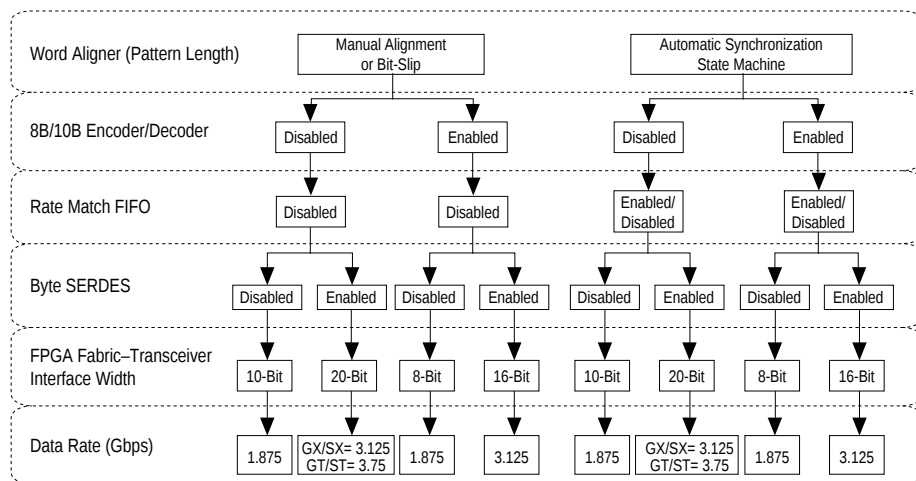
Word Aligner (Pattern Length)

Manual Alignment or Bit-Slip

Automatic Synchronization State Machine

8B/10B Encoder/Decoder

Disabled

Enabled

Disabled

Enabled

Rate Match FIFO

Disabled

Disabled

Enabled/ Disabled

Enabled/ Disabled

Byte SERDES

Disabled

Enabled

Disabled

Enabled

Disabled

Enabled

Disabled

Enabled

FPGA Fabric–Transceiver Interface Width

10-Bit

20-Bit

8-Bit

16-Bit

10-Bit

20-Bit

8-Bit

16-Bit

Data Rate (Gbps)

1.875

GX/SX= 3.125 GT/ST= 3.75

1.875

3.125

1.875

GX/SX= 3.125 GT/ST= 3.75

1.875

3.125